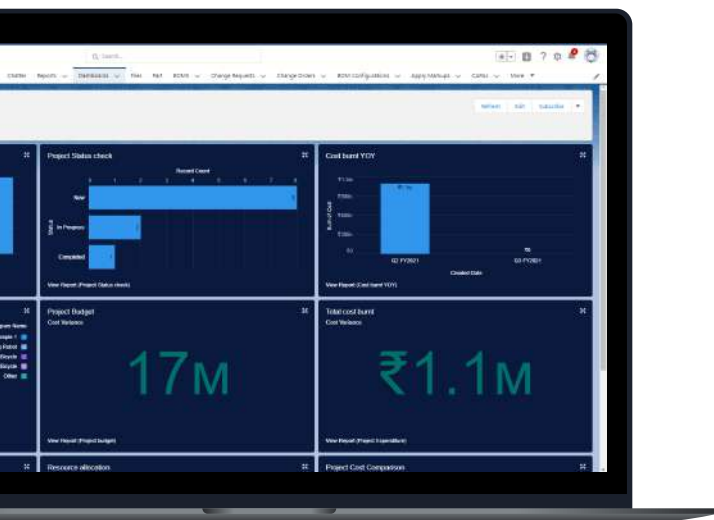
Search...

Chatter Reports Dashboards Files Part BOMS Change Requests Change Orders BOM Configurations Apply Markups Cases More

Refresh Edit Subscribe

Project Status check

Record Count

0 1 2 3 4 5 6 7 8

New

In Progress

Completed

Status

View Report (Project Status check)

Cost burnt YOY

₹1.1M

₹1.5m

₹1m

₹500k

₹0

Sum of Cost

Q2 FY2021

Q3 FY2021

Created Date

View Report (Cost burnt YOY)

Project Budget

Cost Variance

17M

View Report (Project budget)

Total cost burnt

Cost Variance

₹1.1M

View Report (Project Expenditure)

Other

Resource allocation

Project Cost Comparison